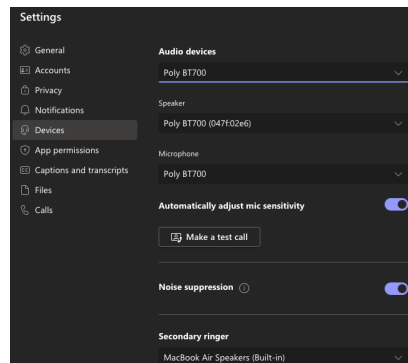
Settings

General
Accounts
Privacy
Notifications
Devices
App permissions
Captions and transcripts
Files
Calls

Audio devices
Poly BT700

Speaker
Poly BT700 (047f:02e6)

Microphone
Poly BT700

Automatically adjust mic sensitivity

Make a test call

Noise suppression

Secondary ringer
MacBook Air Speakers (Built-in)